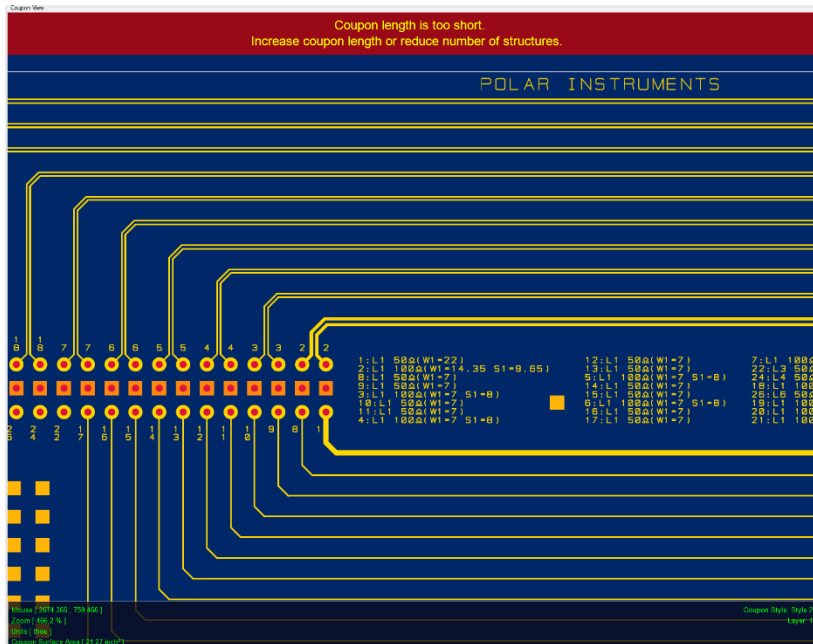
Coupon View

Coupon length is too short.
Increase coupon length or reduce number of structures.

POLAR INSTRUMENTS

1 8 1 8 7 7 6 6 5 5 4 4 3 3 2 2

2 5 2 4 2 2 1 7 1 6 1 5 1 4 1 3 1 2 1 1 1 0 9 8 1

1:L1 50Ω(W1=22)
2:L1 100Ω(W1=14.35 S1=9.65)
8:L1 50Ω(W1=7)
9:L1 50Ω(W1=7)
3:L1 100Ω(W1=7 S1=8)
10:L1 50Ω(W1=7)
11:L1 50Ω(W1=7)
4:L1 100Ω(W1=7 S1=8)

12:L1 50Ω(W1=7)
13:L1 50Ω(W1=7)
5:L1 100Ω(W1=7 S1=8)
14:L1 50Ω(W1=7)
15:L1 50Ω(W1=7)
6:L1 100Ω(W1=7 S1=8)
16:L1 50Ω(W1=7)
17:L1 50Ω(W1=7)

7:L1 100
22:L3 50
24:L4 50
18:L1 100
26:L6 50
19:L1 100
20:L1 100
21:L1 100

Mouse [ 2674.366 , 759.466 ]
Zoom [ 466.2 % ]
Units [ thou ]
Coupon Surface Area [ 21.27 inch² ]

Coupon Style: Style 2
Layer: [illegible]